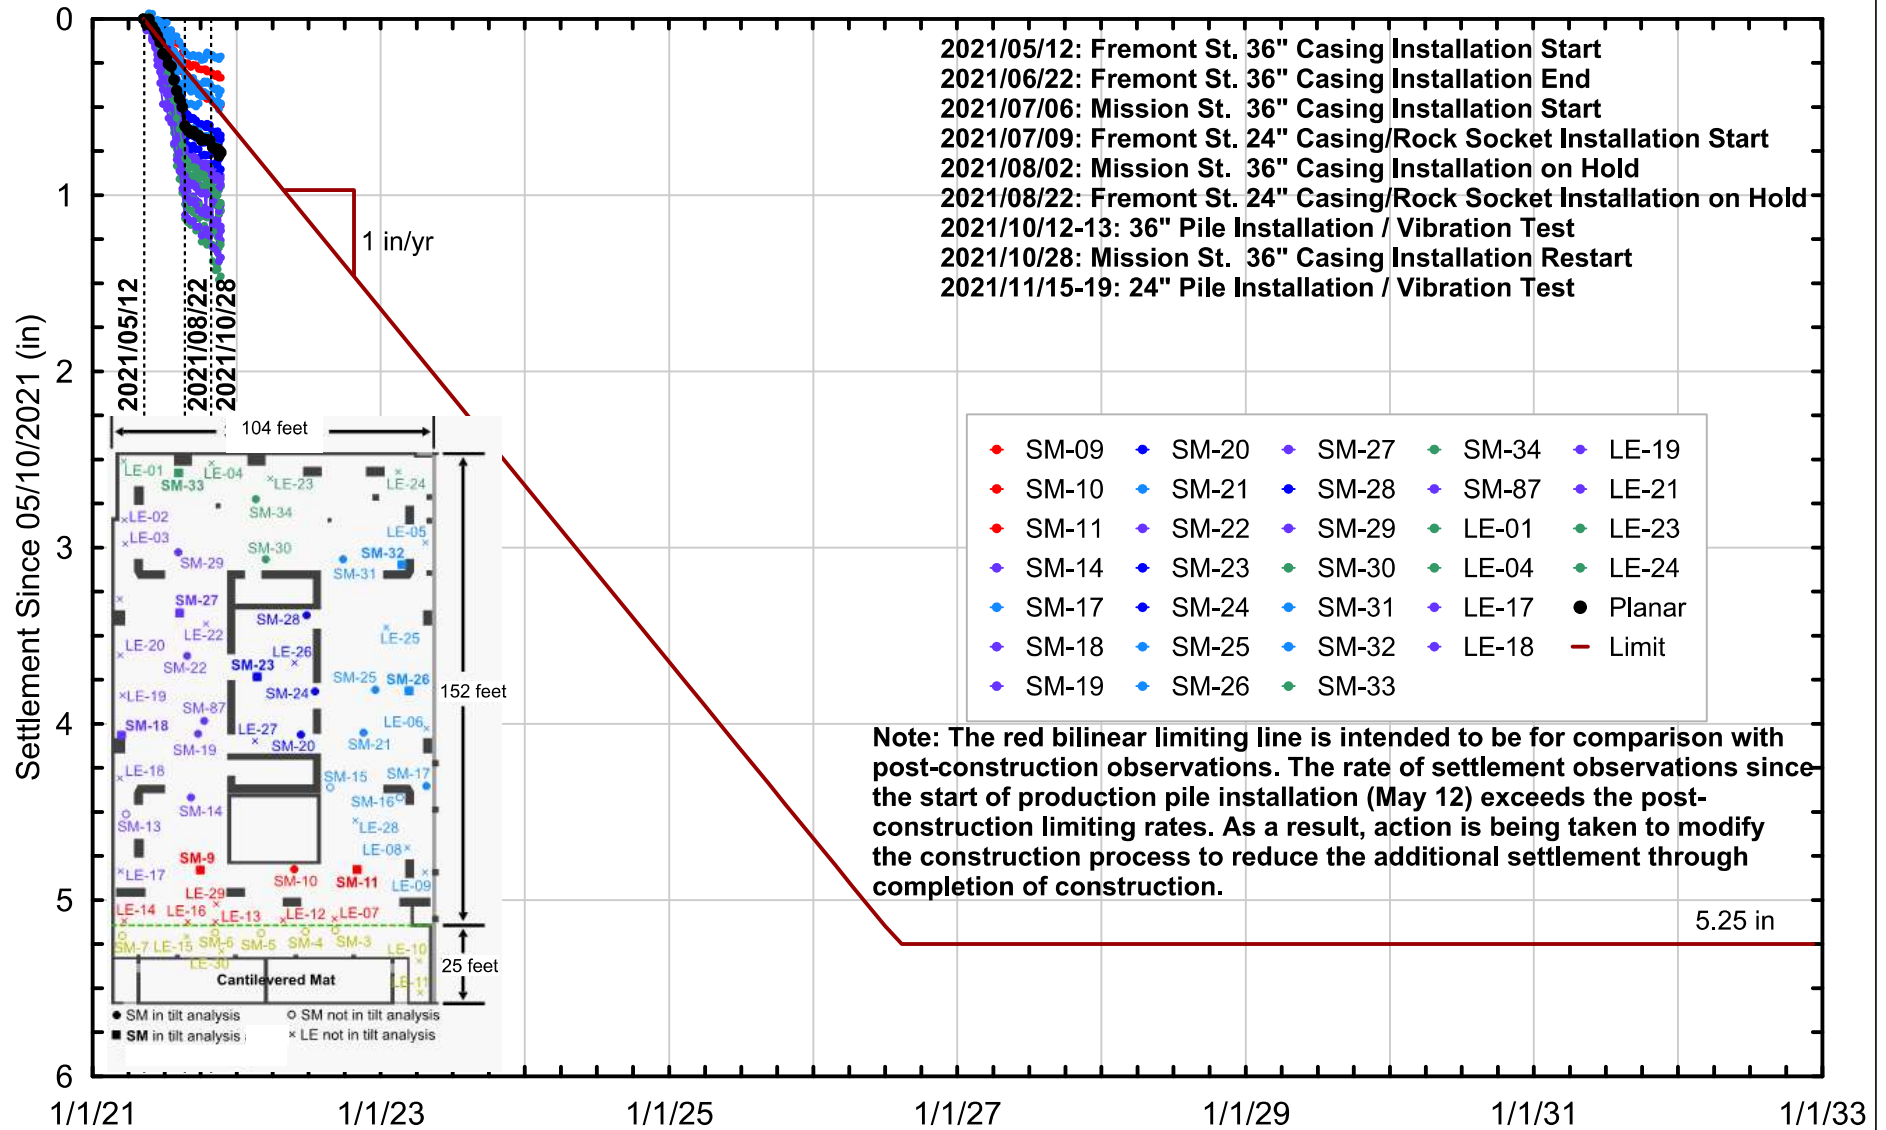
0
1
2
3
4
5
6

Settlement Since 05/10/2021 (in)

2021/05/12
2021/08/22
2021/10/28

1 in/yr

2021/05/12: Fremont St. 36" Casing Installation Start
2021/06/22: Fremont St. 36" Casing Installation End
2021/07/06: Mission St. 36" Casing Installation Start
2021/07/09: Fremont St. 24" Casing/Rock Socket Installation Start
2021/08/02: Mission St. 36" Casing Installation on Hold
2021/08/22: Fremont St. 24" Casing/Rock Socket Installation on Hold
2021/10/12-13: 36" Pile Installation / Vibration Test
2021/10/28: Mission St. 36" Casing Installation Restart
2021/11/15-19: 24" Pile Installation / Vibration Test

104 feet

LE-01 SM-33 LE-04 LE-23 LE-24
SM-34
LE-02
LE-03 SM-30 SM-32 LE-05
SM-29 SM-31
SM-27
SM-28
LE-22 LE-25
LE-20 LE-26
SM-22 SM-23
LE-19 SM-25 SM-26
SM-87 SM-24
SM-18 LE-27 LE-06
SM-19 SM-20 SM-21
LE-18 SM-15 SM-17
SM-16
SM-14
SM-13 LE-28
LE-08
SM-9
LE-17 SM-10 SM-11 LE-09
LE-29
LE-14 LE-16 LE-13 LE-12 LE-07
SM-7 LE-15 SM-6 SM-5 SM-4 SM-3 LE-10
LE-30
Cantilevered Mat LE-11

152 feet
25 feet

● SM in tilt analysis ○ SM not in tilt analysis
■ SM in tilt analysis × LE not in tilt analysis

| SM-09 | SM-20 | SM-27 | SM-34 | LE-19 |
|---|---|---|---|---|
| SM-10 | SM-21 | SM-28 | SM-87 | LE-21 |
| SM-11 | SM-22 | SM-29 | LE-01 | LE-23 |
| SM-14 | SM-23 | SM-30 | LE-04 | LE-24 |
| SM-17 | SM-24 | SM-31 | LE-17 | Planar |
| SM-18 | SM-25 | SM-32 | LE-18 | Limit |
| SM-19 | SM-26 | SM-33 | | |

Note: The red bilinear limiting line is intended to be for comparison with post-construction observations. The rate of settlement observations since the start of production pile installation (May 12) exceeds the post-construction limiting rates. As a result, action is being taken to modify the construction process to reduce the additional settlement through completion of construction.

5.25 in

1/1/21 1/1/23 1/1/25 1/1/27 1/1/29 1/1/31 1/1/33